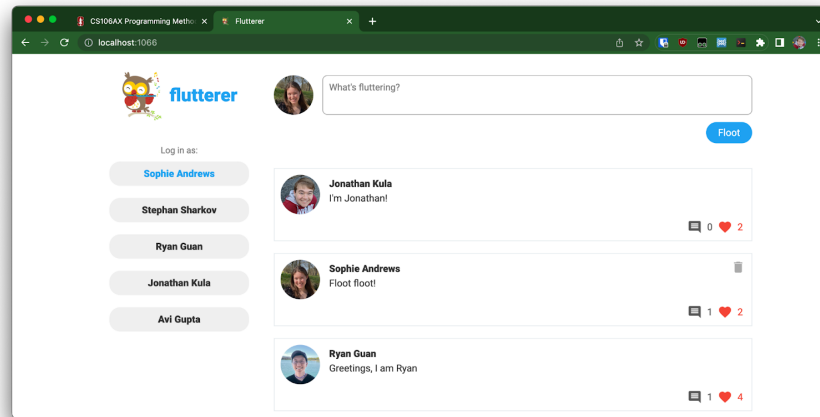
CS106AX Programming Metho ×
Flutterer ×
+
localhost:1066

flutterer

Log in as:
Sophie Andrews
Stephan Sharkov
Ryan Guan
Jonathan Kula
Avi Gupta

What's fluttering?
Floot

Jonathan Kula
I'm Jonathan!
0 2

Sophie Andrews
Floot floot!
1 2

Ryan Guan
Greetings, I am Ryan
1 4